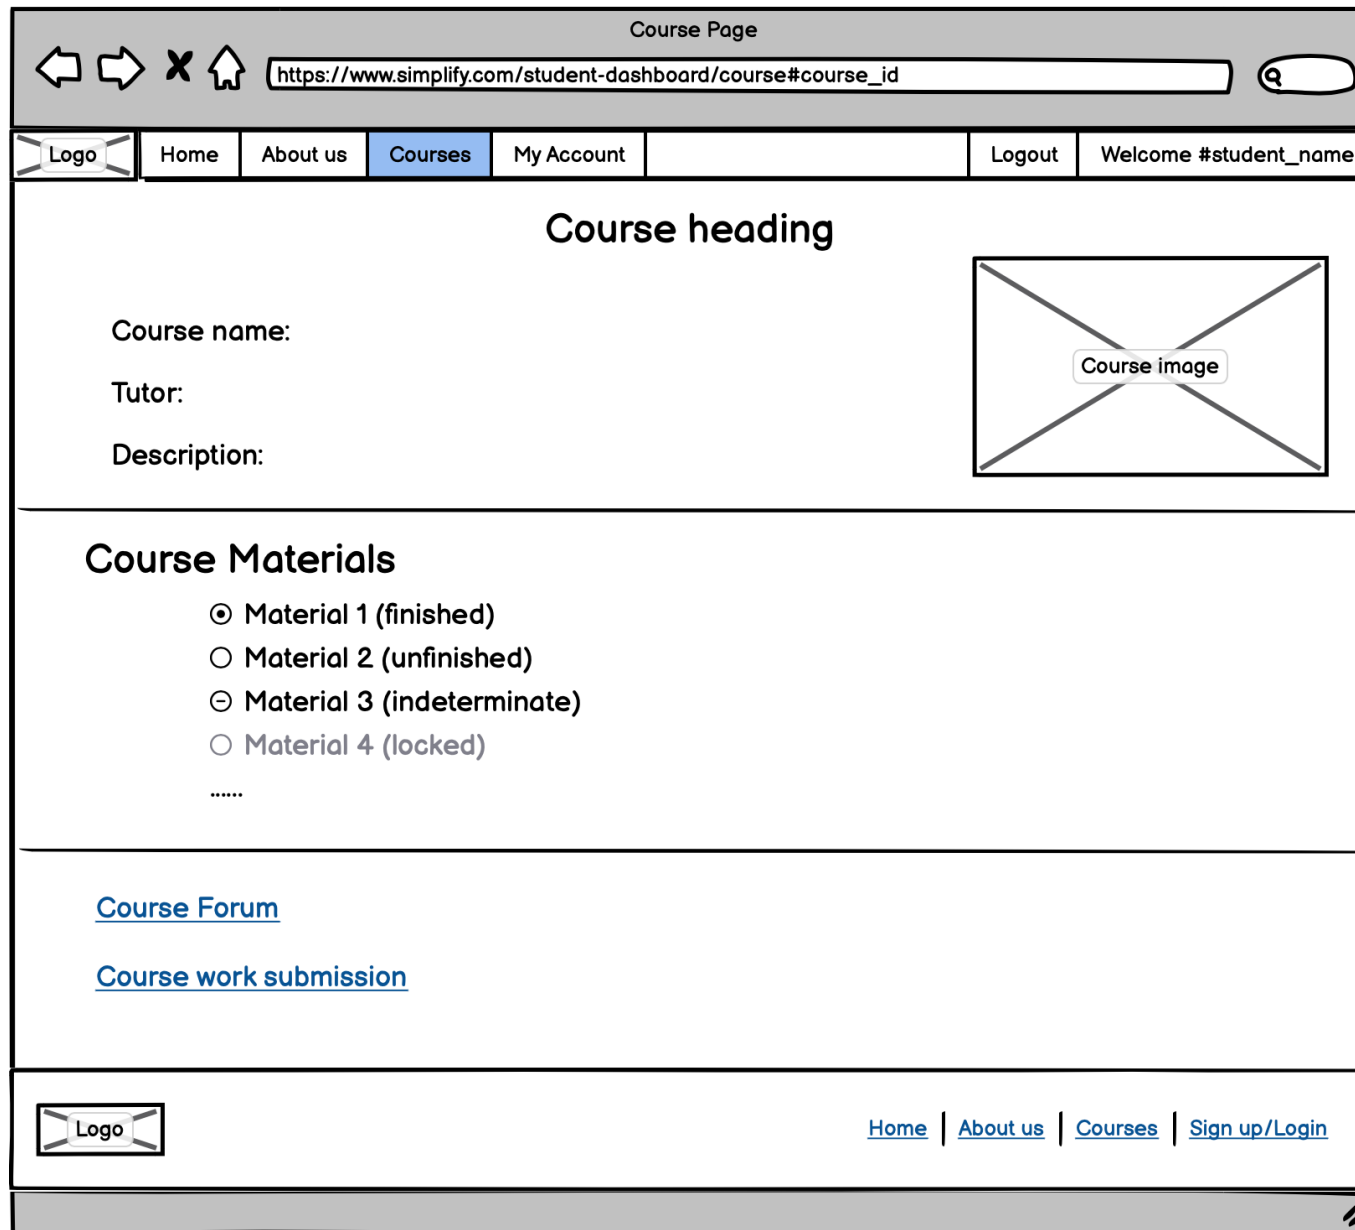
Course Page

https://www.simplify.com/student-dashboard/course#course_id

Logo | Home | About us | Courses | My Account | Logout | Welcome #student_name

Course heading

Course name:

Tutor:

Description:

Course image

Course Materials

Material 1 (finished)
Material 2 (unfinished)
Material 3 (indeterminate)
Material 4 (locked)
......

Course Forum

Course work submission

Logo

Home | About us | Courses | Sign up/Login